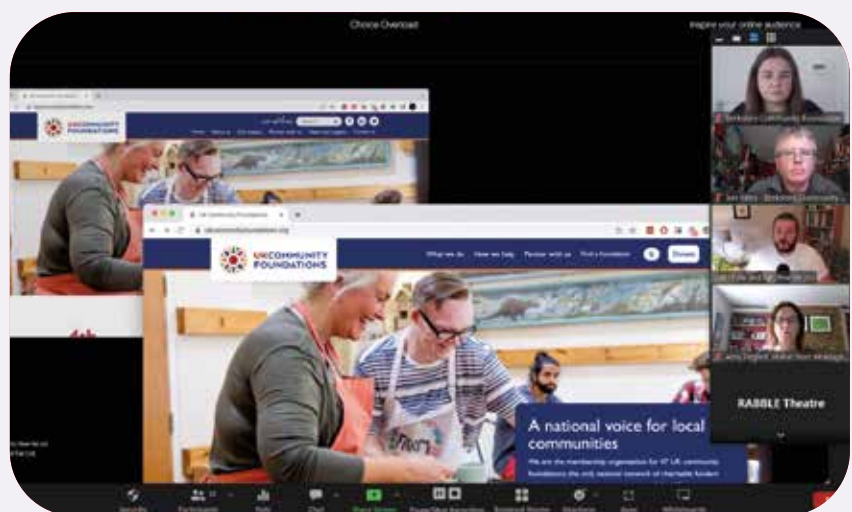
Choice Overload

Inspire your online audience

UKCOMMUNITY FOUNDATIONS

UKCOMMUNITY FOUNDATIONS

What we do How we help Partner with us Find a foundation Donate

A national voice for local communities

We are the membership organisation for 47 UK community foundations the only national network of charitable funders

RABBLE Theatre

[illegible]